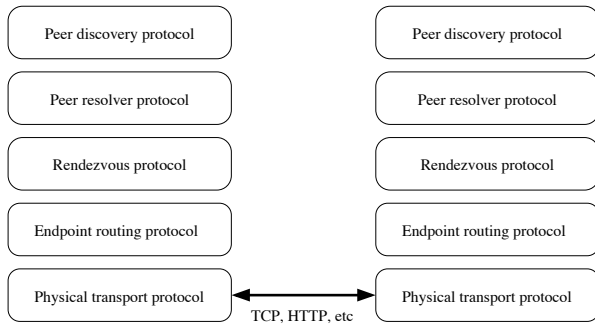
Peer discovery protocol

Peer resolver protocol

Rendezvous protocol

Endpoint routing protocol

Physical transport protocol

Peer discovery protocol

Peer resolver protocol

Rendezvous protocol

Endpoint routing protocol

Physical transport protocol

TCP, HTTP, etc